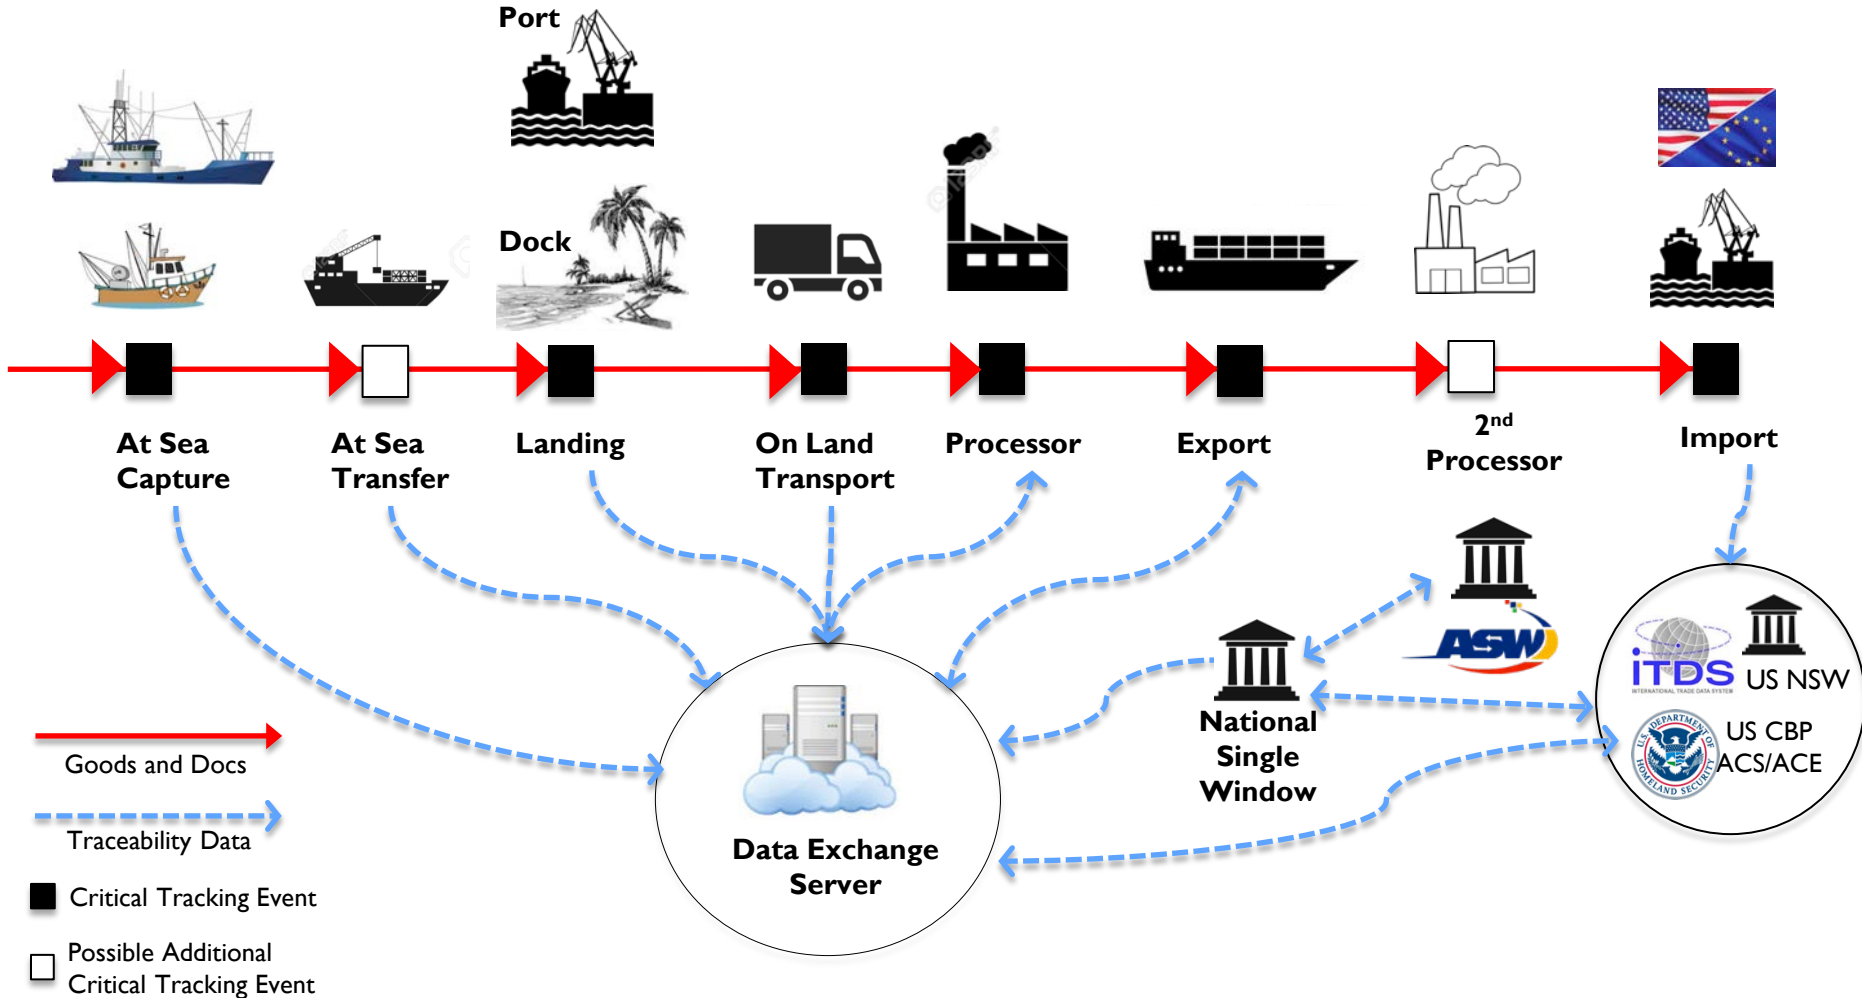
Port

Dock

At Sea Capture

At Sea Transfer

Landing

On Land Transport

Processor

Export

$2^{nd}$ Processor

Import

ASW

National Single Window

iTDS
INTERNATIONAL TRADE DATA SYSTEM

US NSW

US CBP ACS/ACE

U.S. DEPARTMENT OF HOMELAND SECURITY

Data Exchange Server

Goods and Docs

Traceability Data

Critical Tracking Event

Possible Additional Critical Tracking Event